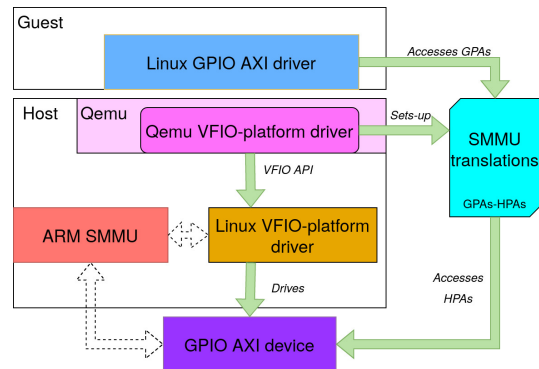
Guest

Linux GPIO AXI driver

Accesses GPAs

Host

Qemu

Qemu VFIO-platform driver

Sets-up

SMMU translations

GPAs-HPAs

VFIO API

ARM SMMU

Linux VFIO-platform driver

Drives

Accesses HPAs

GPIO AXI device